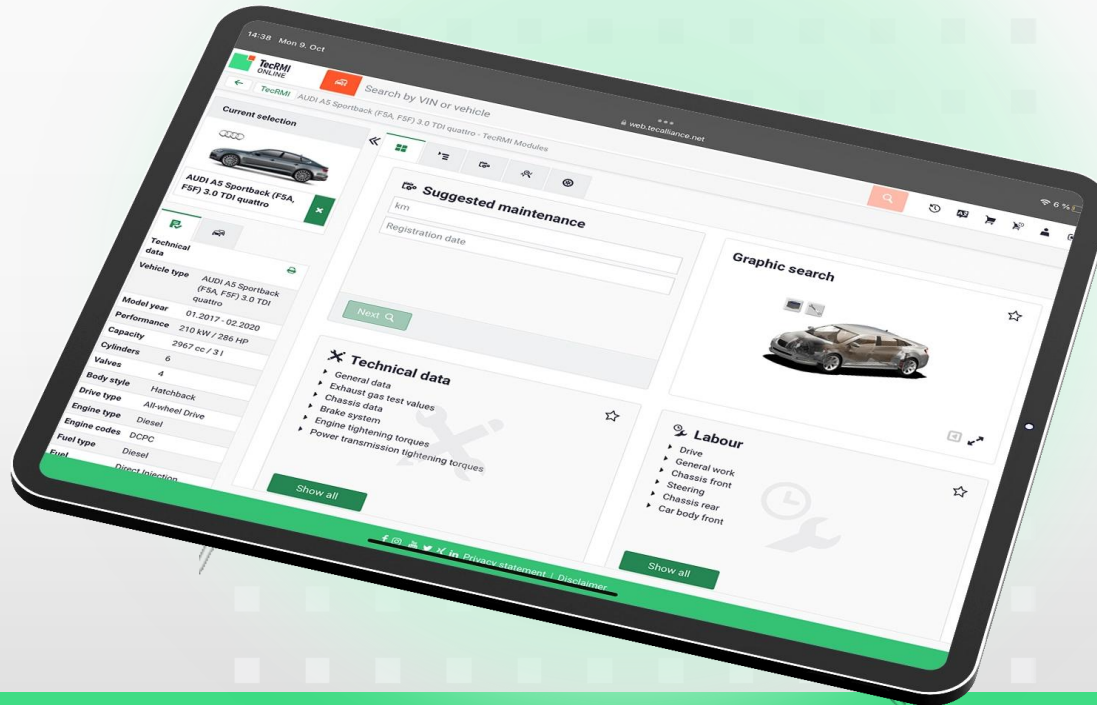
14:38 Mon 9. Oct

web.tecalliance.net

6 %

TecRMI ONLINE

Search by VIN or vehicle

TecRMI AUDI A5 Sportback (F5A, F5F) 3.0 TDI quattro - TecRMI Modules

Current selection

AUDI A5 Sportback (F5A, F5F) 3.0 TDI quattro

Technical data

| Vehicle type | AUDI A5 Sportback (F5A, F5F) 3.0 TDI quattro |
|---|---|
| Model year | 01.2017 - 02.2020 |
| Performance | 210 kW / 286 HP |
| Capacity | 2967 cc / 3 l |
| Cylinders | 6 |
| Valves | 4 |
| Body style | Hatchback |
| Drive type | All-wheel Drive |
| Engine type | Diesel |
| Engine codes | DCPC |
| Fuel type | Diesel |
| Fuel | Direct Injection |

Suggested maintenance

km

Registration date

Next

Graphic search

Technical data

General data
Exhaust gas test values
Chassis data
Brake system
Engine tightening torques
Power transmission tightening torques

Show all

Labour

Drive
General work
Chassis front
Steering
Chassis rear
Car body front

Show all

Privacy statement | Disclaimer